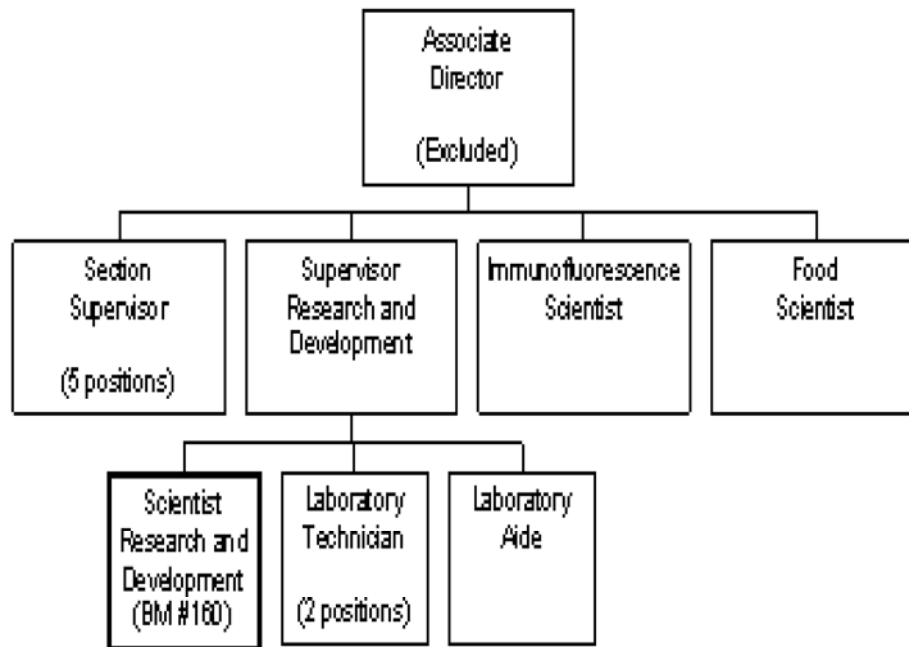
Associate Director

(Excluded)

Section Supervisor

(5 positions)

Supervisor Research and Development

Immunofluorescence Scientist

Food Scientist

Scientist Research and Development (BM #160)

Laboratory Technician

(2 positions)

Laboratory Aide